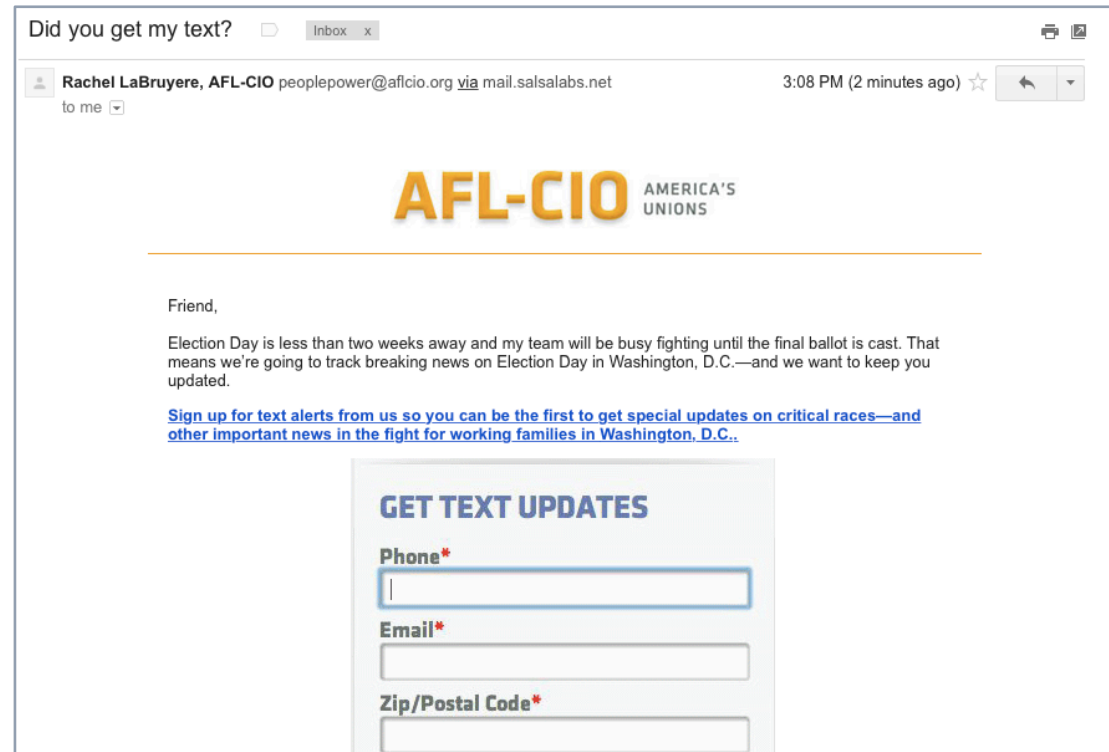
Did you get my text? Inbox x

Rachel LaBruyere, AFL-CIO peoplepower@aflcio.org via mail.salsalabs.net
to me

3:08 PM (2 minutes ago)

AFL-CIO AMERICA'S UNIONS

Friend,

Election Day is less than two weeks away and my team will be busy fighting until the final ballot is cast. That means we're going to track breaking news on Election Day in Washington, D.C.—and we want to keep you updated.

Sign up for text alerts from us so you can be the first to get special updates on critical races—and other important news in the fight for working families in Washington, D.C..

GET TEXT UPDATES

Phone*

Email*

Zip/Postal Code*